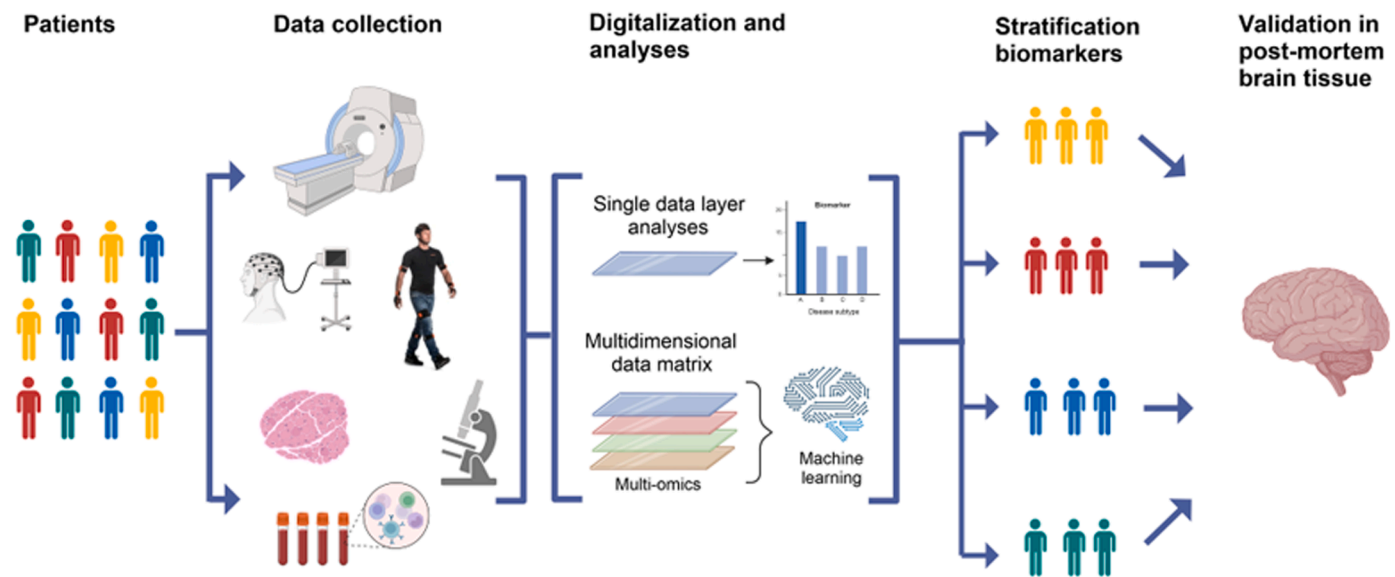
Patients

Data collection

Digitalization and analyses

Stratification biomarkers

Validation in post-mortem brain tissue

Single data layer analyses

Biomarker

20

15

10

5

0

A

B

C

D

Disease subtype

Multidimensional data matrix

Multi-omics

Machine learning